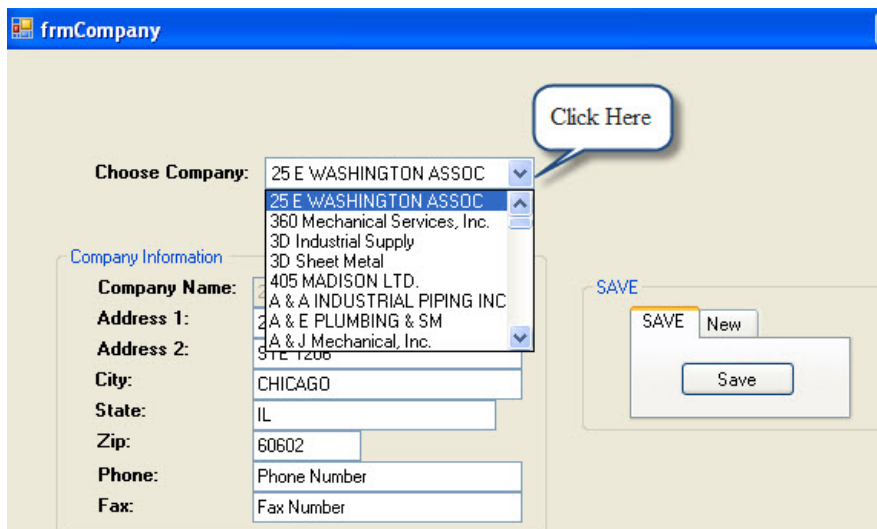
frmCompany

Click Here

Choose Company: 25 E WASHINGTON ASSOC

25 E WASHINGTON ASSOC
360 Mechanical Services, Inc.
3D Industrial Supply
3D Sheet Metal
405 MADISON LTD.
A & A INDUSTRIAL PIPING INC
A & E PLUMBING & SM
A & J Mechanical, Inc.

Company Information

Company Name: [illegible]
Address 1: 2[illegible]
Address 2: STE 1206
City: CHICAGO
State: IL
Zip: 60602
Phone: Phone Number
Fax: Fax Number

SAVE

SAVE | New

Save